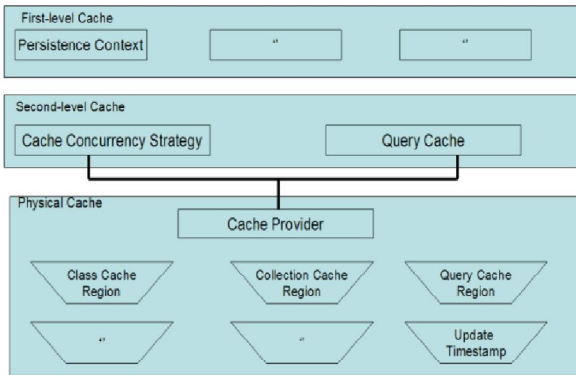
First-level Cache

Persistence Context

"

"

Second-level Cache

Cache Concurrency Strategy

Query Cache

Physical Cache

Cache Provider

Class Cache Region

Collection Cache Region

Query Cache Region

"

"

Update Timestamp